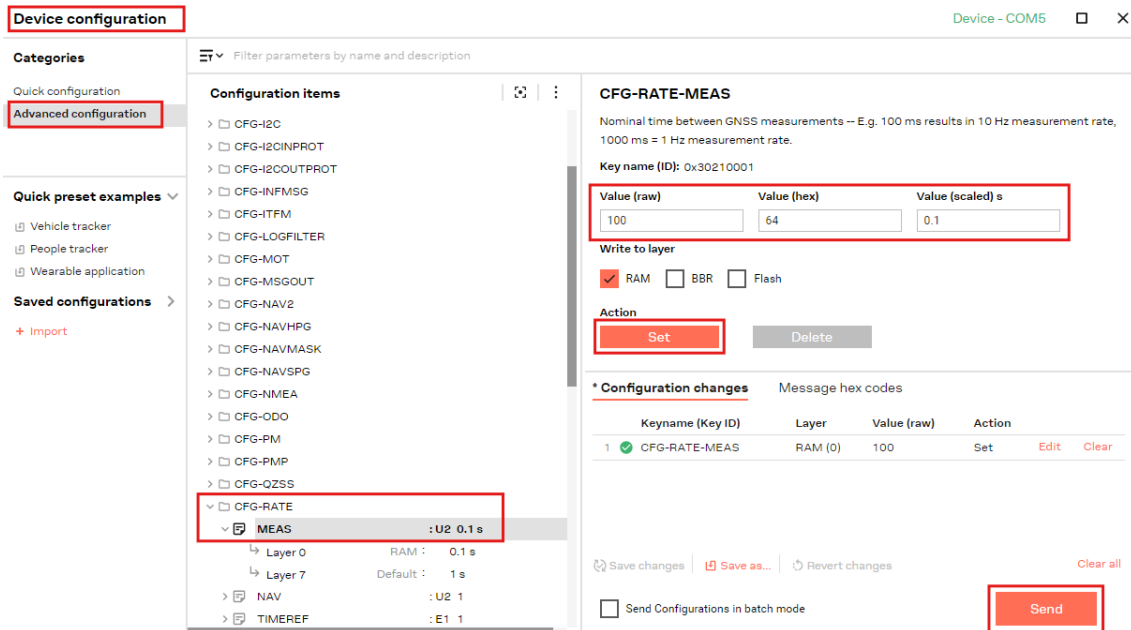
Device configuration

Device - COM5

Categories

Quick configuration

Advanced configuration

Quick preset examples

Vehicle tracker

People tracker

Wearable application

Saved configurations

+ Import

Filter parameters by name and description

Configuration items

CFG-I2C
CFG-I2CINPROT
CFG-I2COUTPROT
CFG-INFMSG
CFG-ITFM
CFG-LOGFILTER
CFG-MOT
CFG-MSGOUT
CFG-NAV2
CFG-NAVHPG
CFG-NAVMASK
CFG-NAVSPG
CFG-NMEA
CFG-ODO
CFG-PM
CFG-PMP
CFG-QZSS
CFG-RATE
MEAS : U2 0.1 s
Layer 0 RAM : 0.1 s
Layer 7 Default : 1 s
NAV : U2 1
TIMEREF : E1 1

CFG-RATE-MEAS

Nominal time between GNSS measurements -- E.g. 100 ms results in 10 Hz measurement rate, 1000 ms = 1 Hz measurement rate.

Key name (ID): 0x30210001

Value (raw) 100

Value (hex) 64

Value (scaled) s 0.1

Write to layer

RAM BBR Flash

Action

Set Delete

* Configuration changes Message hex codes

| | Keyname (Key ID) | Layer | Value (raw) | Action | | |
|---|---|---|---|---|---|---|
| 1 | CFG-RATE-MEAS | RAM (0) | 100 | Set | Edit | Clear |

Save changes Save as... Revert changes Clear all

Send Configurations in batch mode

Send